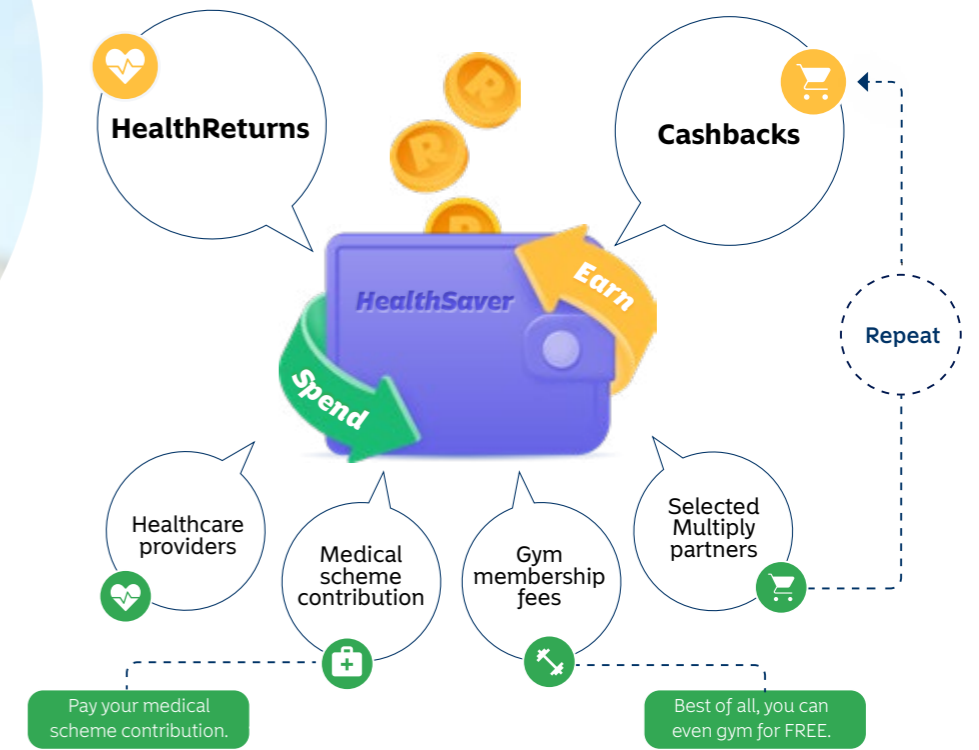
HealthReturns

Cashbacks

HealthSaver

Earn

Spend

Repeat

Healthcare providers

Medical scheme contribution

Gym membership fees

Selected Multiply partners

Pay your medical scheme contribution.

Best of all, you can even gym for FREE.